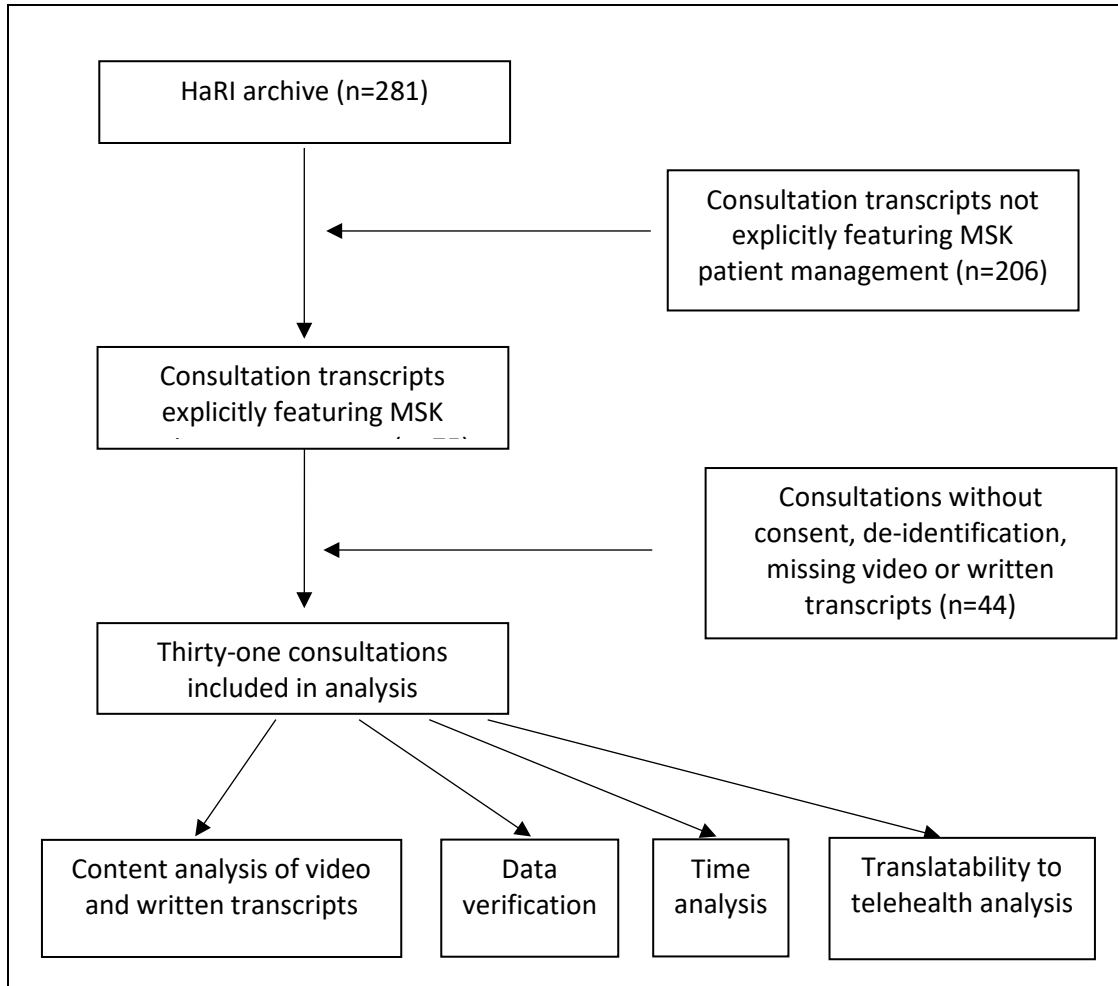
HaRI archive (n=281)

Consultation transcripts not explicitly featuring MSK patient management (n=206)

Consultation transcripts explicitly featuring MSK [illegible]

Consultations without consent, de-identification, missing video or written transcripts (n=44)

Thirty-one consultations included in analysis

Content analysis of video and written transcripts

Data verification

Time analysis

Translatability to telehealth analysis